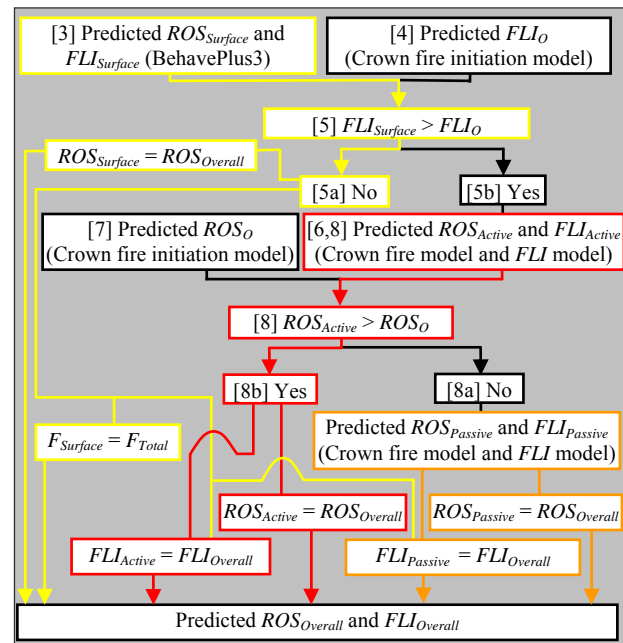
[3] Predicted $ROS_{Surface}$ and $FLI_{Surface}$ (BehavePlus3)

[4] Predicted $FLI_{O}$ (Crown fire initiation model)

[5] $FLI_{Surface} > FLI_{O}$

$ROS_{Surface} = ROS_{Overall}$

[5a] No

[5b] Yes

[7] Predicted $ROS_{O}$ (Crown fire initiation model)

[6,8] Predicted $ROS_{Active}$ and $FLI_{Active}$ (Crown fire model and $FLI$ model)

[8] $ROS_{Active} > ROS_{O}$

[8b] Yes

[8a] No

$F_{Surface} = F_{Total}$

Predicted $ROS_{Passive}$ and $FLI_{Passive}$ (Crown fire model and $FLI$ model)

$ROS_{Active} = ROS_{Overall}$

$ROS_{Passive} = ROS_{Overall}$

$FLI_{Active} = FLI_{Overall}$

$FLI_{Passive} = FLI_{Overall}$

Predicted $ROS_{Overall}$ and $FLI_{Overall}$